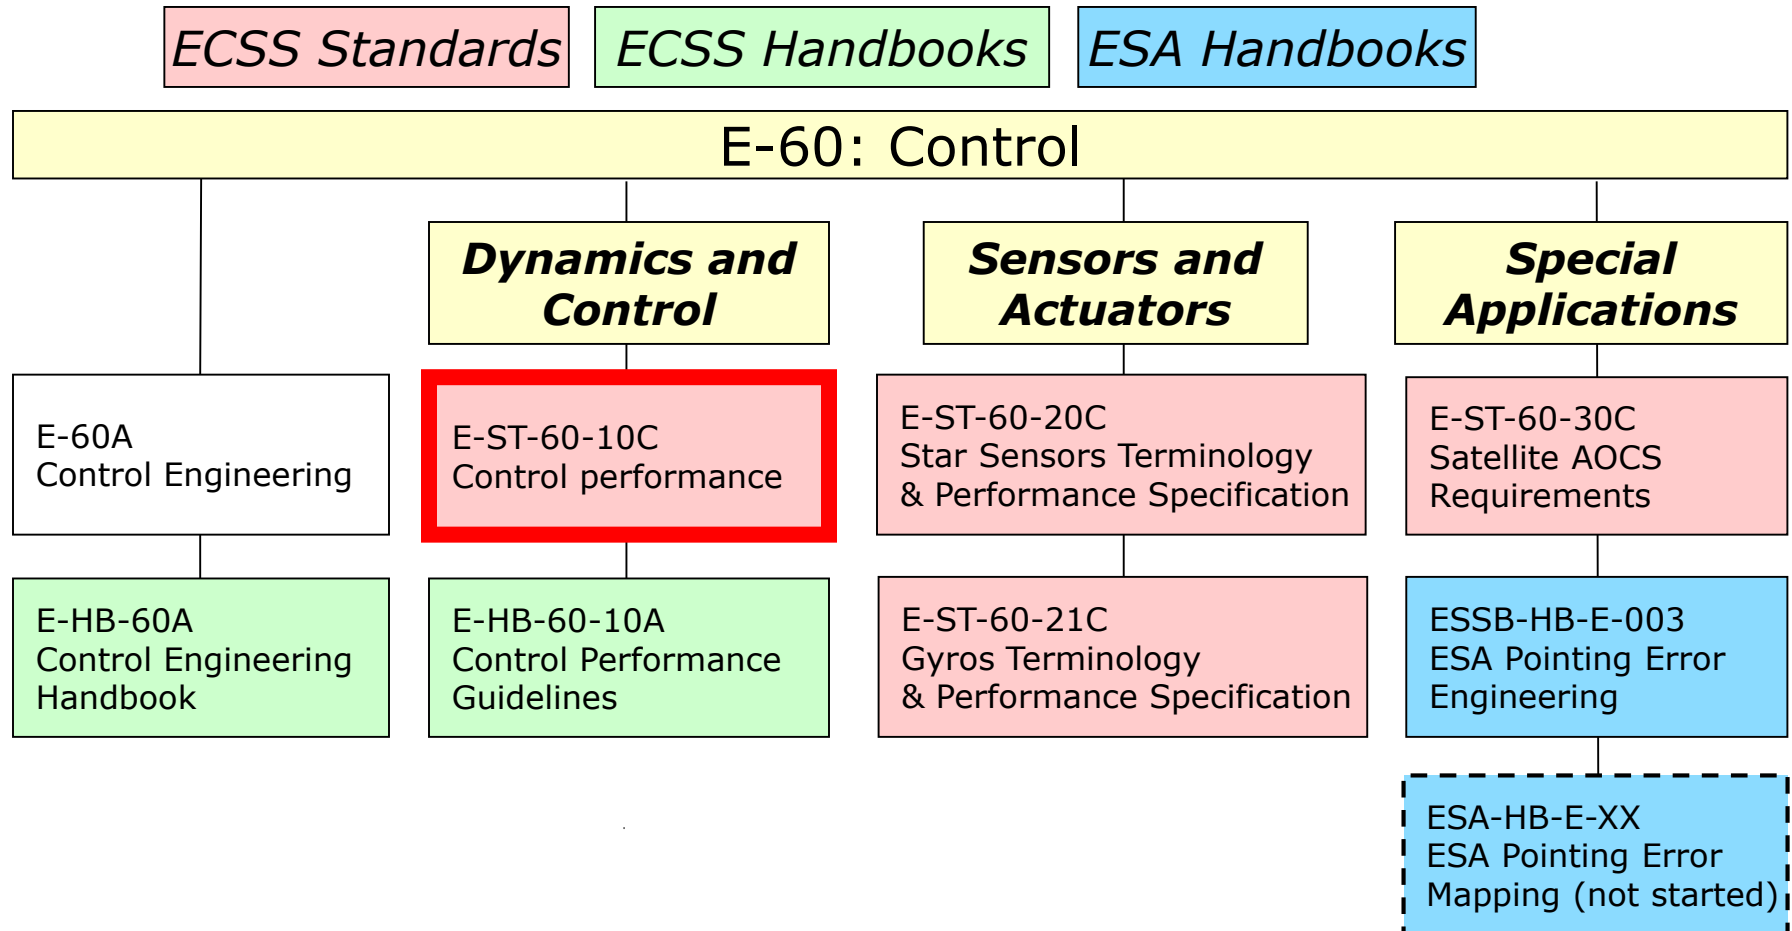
ECSS Standards
ECSS Handbooks
ESA Handbooks

E-60: Control

Dynamics and Control

Sensors and Actuators

Special Applications

E-60A
Control Engineering

E-ST-60-10C
Control performance

E-ST-60-20C
Star Sensors Terminology
& Performance Specification

E-ST-60-30C
Satellite AOCS
Requirements

E-HB-60A
Control Engineering
Handbook

E-HB-60-10A
Control Performance
Guidelines

E-ST-60-21C
Gyros Terminology
& Performance Specification

ESSB-HB-E-003
ESA Pointing Error
Engineering

ESA-HB-E-XX
ESA Pointing Error
Mapping (not started)